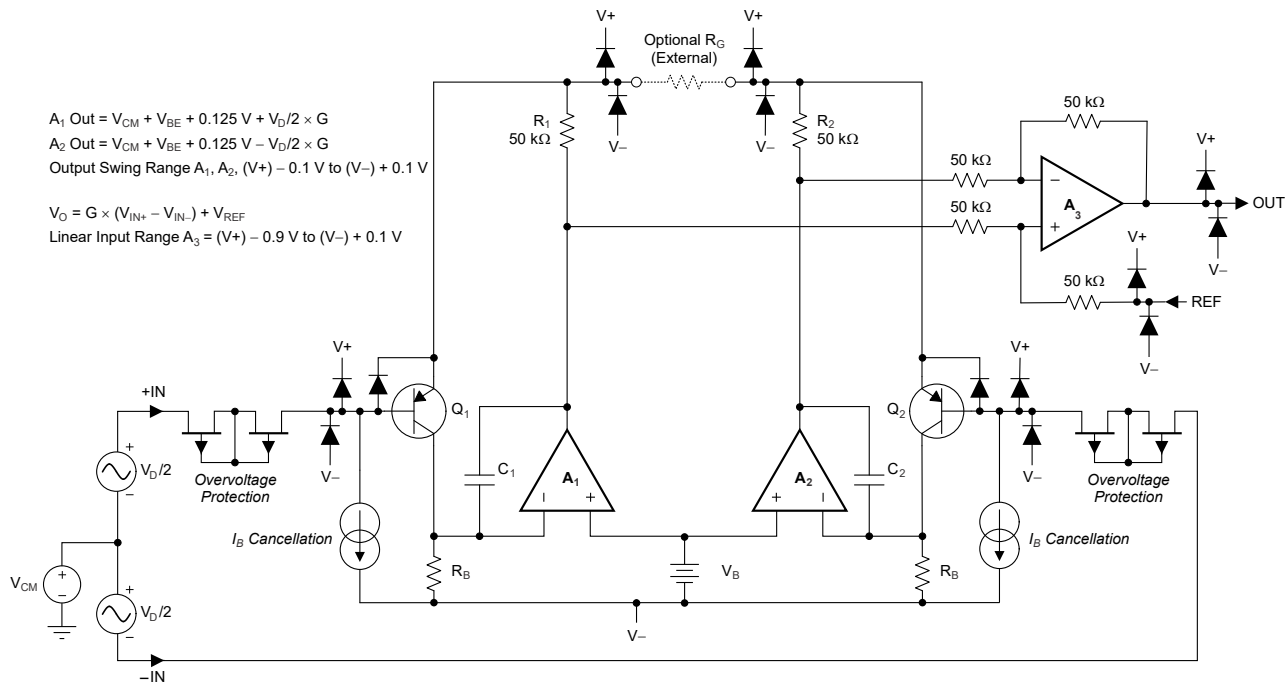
V+

Optional $R_G$ (External)

V+

$A_1$ Out = $V_{CM}$ + $V_{BE}$ + 0.125 V + $V_D$/2 × G
$A_2$ Out = $V_{CM}$ + $V_{BE}$ + 0.125 V − $V_D$/2 × G
Output Swing Range $A_1$, $A_2$, (V+) − 0.1 V to (V−) + 0.1 V

$V_O$ = G × ($V_{IN+}$ − $V_{IN-}$) + $V_{REF}$
Linear Input Range $A_3$ = (V+) − 0.9 V to (V−) + 0.1 V

$R_1$
50 kΩ

V−

V−

$R_2$
50 kΩ

50 kΩ

50 kΩ

V+

50 kΩ

−

$A_3$

+

OUT

50 kΩ

V−

V+

50 kΩ

REF

V−

V+

V+

V+

+IN

+

$V_D$/2

−

Overvoltage Protection

V−

$Q_1$

$C_1$

$A_1$

$A_2$

$C_2$

$Q_2$

V−

Overvoltage Protection

$I_B$ Cancellation

$I_B$ Cancellation

$V_{CM}$

+

−

+

$V_D$/2

−

$R_B$

$V_B$

$R_B$

V−

−IN